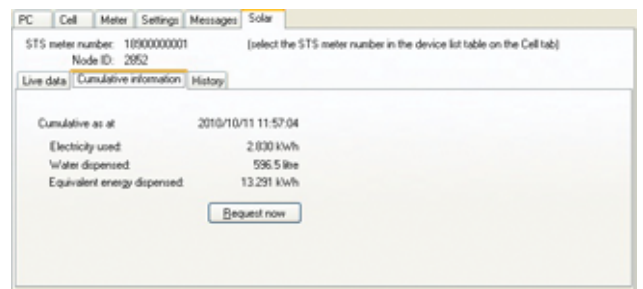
PC | Cell | Meter | Settings | Messages | Solar

STS meter number: 18900000001 (select the STS meter number in the device list table on the Cell tab)
Node ID: 2852

Live data | Cumulative information | History

Cumulative as at 2010/10/11 11:57:04

Electricity used: 2.830 kWh
Water dispensed: 596.5 litre
Equivalent energy dispensed: 13.291 kWh

Request now